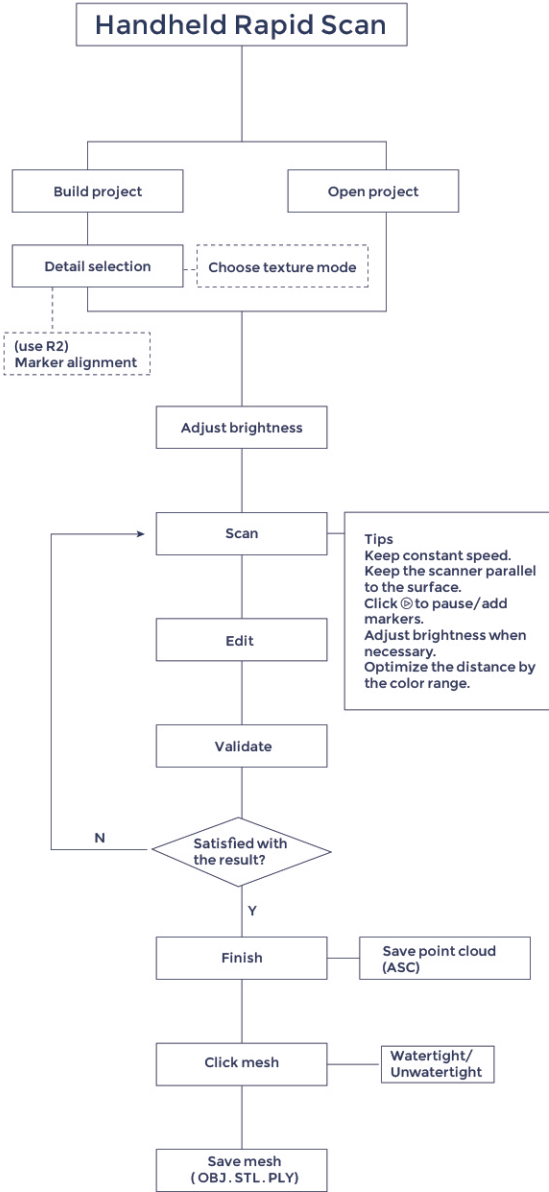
Handheld Rapid Scan

Build project

Open project

Detail selection

Choose texture mode

(use R2)
Marker alignment

Adjust brightness

Scan

Tips
Keep constant speed.
Keep the scanner parallel to the surface.
Click ⓟ to pause/add markers.
Adjust brightness when necessary.
Optimize the distance by the color range.

Edit

Validate

N

Satisfied with the result?

Y

Finish

Save point cloud (ASC)

Click mesh

Watertight/ Unwatertight

Save mesh
( OBJ . STL . PLY)